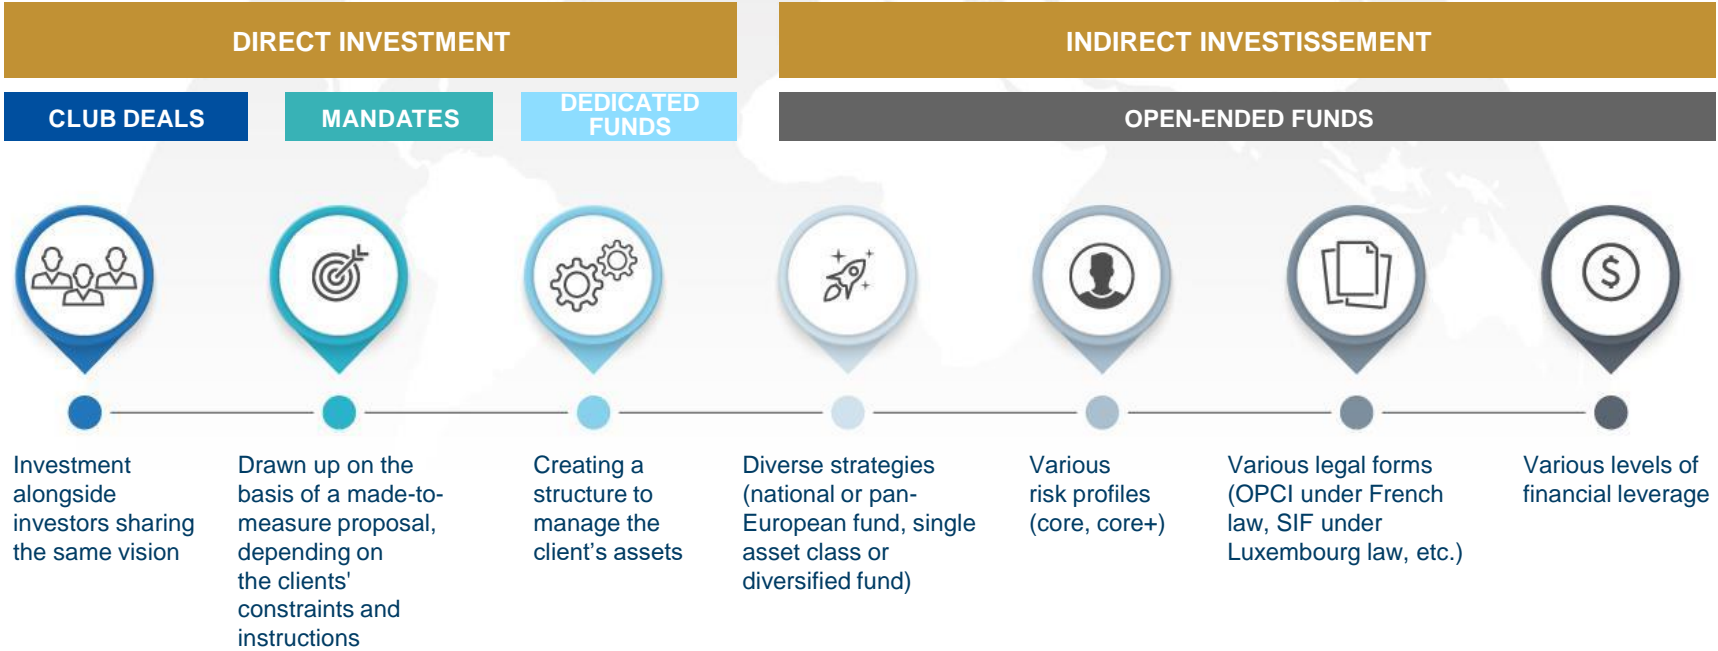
DIRECT INVESTMENT

INDIRECT INVESTISSEMENT

CLUB DEALS

MANDATES

DEDICATED FUNDS

OPEN-ENDED FUNDS

$

Investment alongside investors sharing the same vision

Drawn up on the basis of a made-to-measure proposal, depending on the clients' constraints and instructions

Creating a structure to manage the client’s assets

Diverse strategies (national or pan-European fund, single asset class or diversified fund)

Various risk profiles (core, core+)

Various legal forms (OPCI under French law, SIF under Luxembourg law, etc.)

Various levels of financial leverage